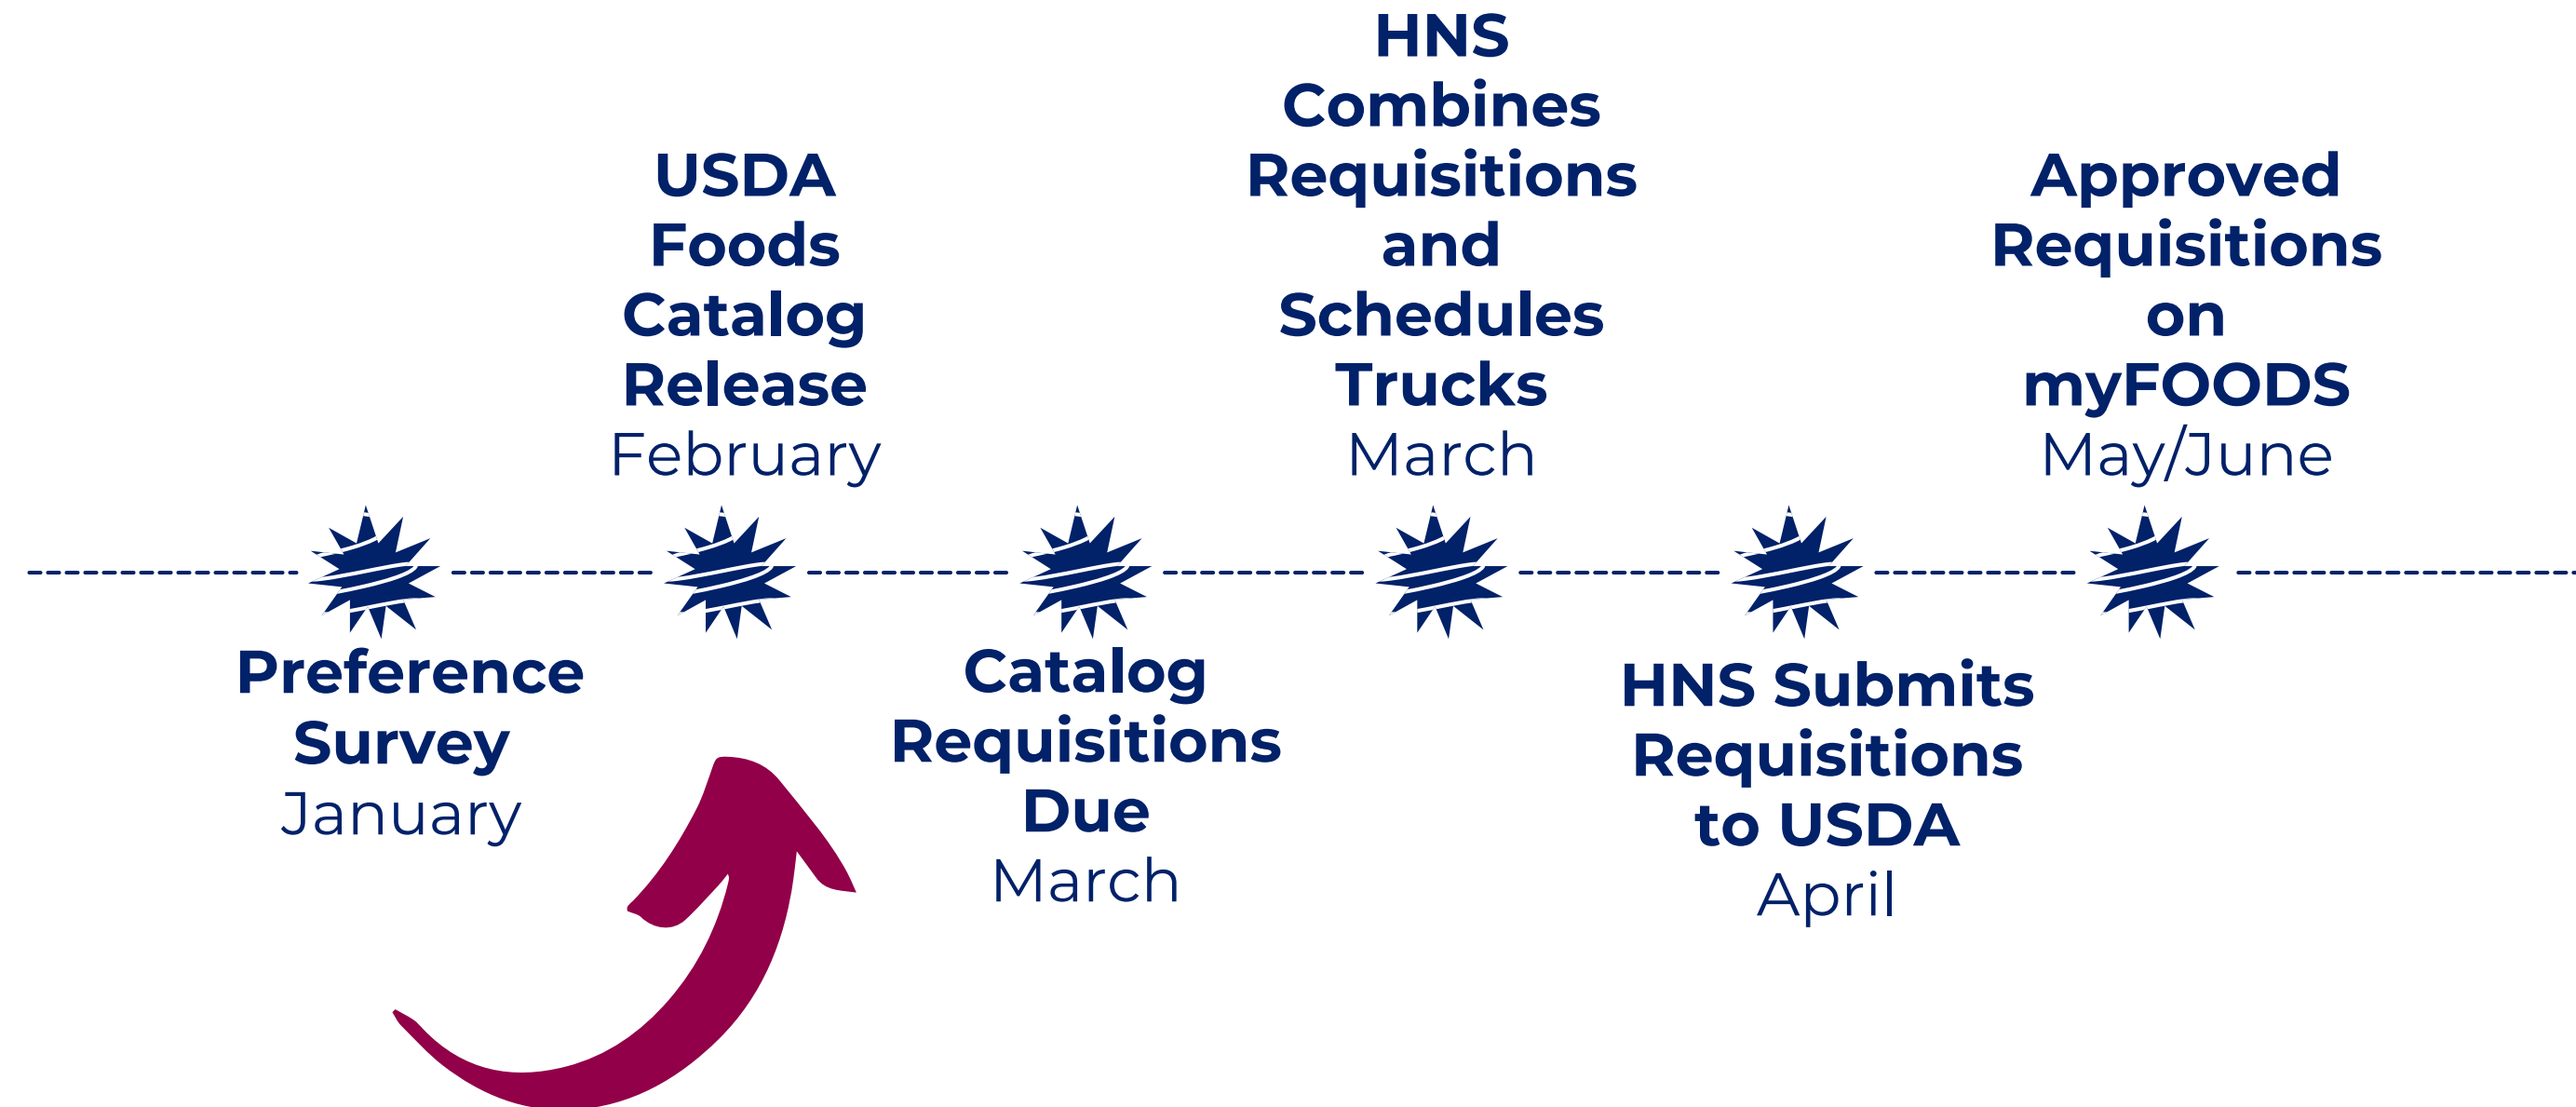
Preference Survey
January

USDA Foods Catalog Release
February

Catalog Requisitions Due
March

HNS Combines Requisitions and Schedules Trucks
March

HNS Submits Requisitions to USDA
April

Approved Requisitions on myFOODS
May/June